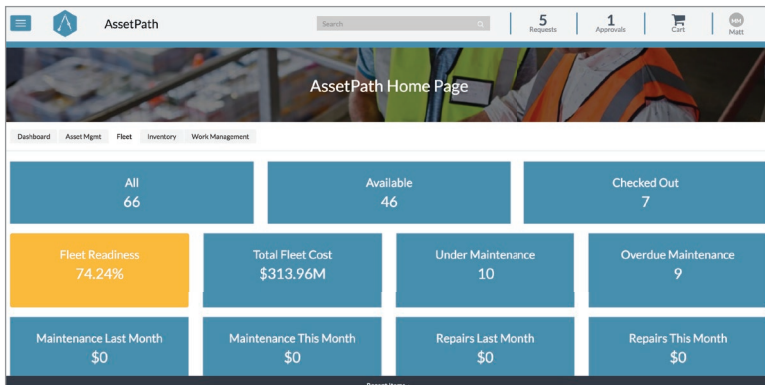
AssetPath

Search

5
Requests

1
Approvals

Cart

MM
Matt

AssetPath Home Page

Dashboard
Asset Mgmt
Fleet
Inventory
Work Management

All
66

Available
46

Checked Out
7

Fleet Readiness
74.24%

Total Fleet Cost
$313.96M

Under Maintenance
10

Overdue Maintenance
9

Maintenance Last Month
$0

Maintenance This Month
$0

Repairs Last Month
$0

Repairs This Month
$0

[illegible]